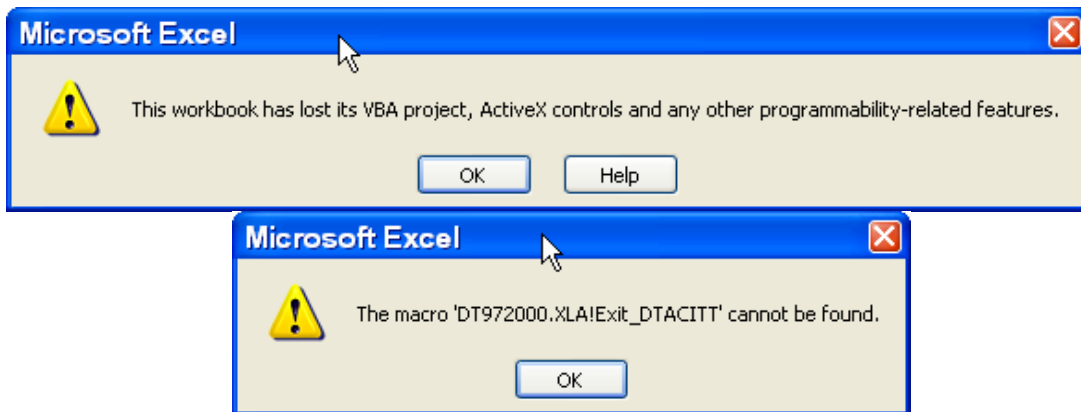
Microsoft Excel

This workbook has lost its VBA project, ActiveX controls and any other programmability-related features.

OK Help

Microsoft Excel

The macro 'DT972000.XLA!Exit_DTACITT' cannot be found.

OK